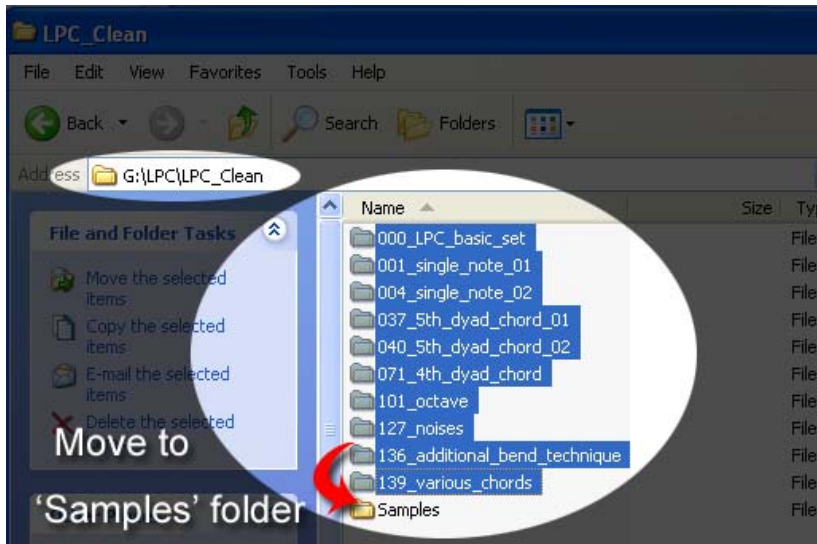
LPC_Clean

File Edit View Favorites Tools Help

Back Search Folders

Address G:\LPC\LPC_Clean

File and Folder Tasks

Move the selected items

Copy the selected items

E-mail the selected items

Delete the selected

Move to

'Samples' folder

Name

Size

Ty

000_LPC_basic_set

001_single_note_01

004_single_note_02

037_5th_dyad_chord_01

040_5th_dyad_chord_02

071_4th_dyad_chord

101_octave

127_noises

136_additional_bend_technique

139_various_chords

Samples

File
File
File
File
File
File
File
File
File
File
File